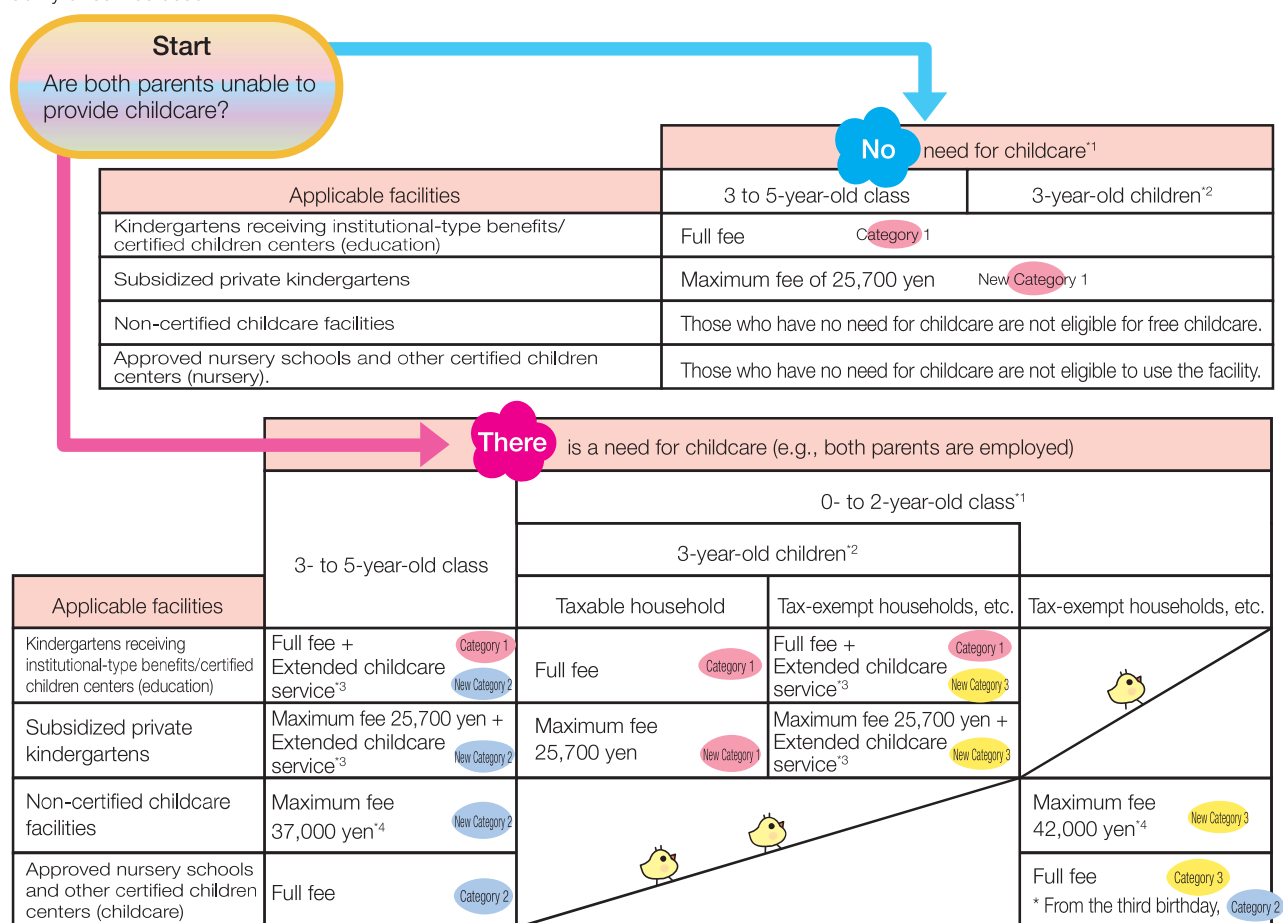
Start
Are both parents unable to provide childcare?

No need for childcare$^{*1}$

| Applicable facilities | 3 to 5-year-old class | 3-year-old children$^{*2}$ |
|---|---|---|
| Kindergartens receiving institutional-type benefits/ certified children centers (education) | Full fee Category 1 | |
| Subsidized private kindergartens | Maximum fee of 25,700 yen New Category 1 | |
| Non-certified childcare facilities | Those who have no need for childcare are not eligible for free childcare. | |
| Approved nursery schools and other certified children centers (nursery). | Those who have no need for childcare are not eligible to use the facility. | |

There is a need for childcare (e.g., both parents are employed)

| Applicable facilities | 3- to 5-year-old class | 3-year-old children$^{*2}$ Taxable household | 3-year-old children$^{*2}$ Tax-exempt households, etc. | 0- to 2-year-old class$^{*1}$ Tax-exempt households, etc. |
|---|---|---|---|---|
| Kindergartens receiving institutional-type benefits/certified children centers (education) | Full fee + Extended childcare service$^{*3}$ Category 1 New Category 2 | Full fee Category 1 | Full fee + Extended childcare service$^{*3}$ Category 1 New Category 3 | |
| Subsidized private kindergartens | Maximum fee 25,700 yen + Extended childcare service$^{*3}$ New Category 2 | Maximum fee 25,700 yen New Category 1 | Maximum fee 25,700 yen + Extended childcare service$^{*3}$ New Category 3 | |
| Non-certified childcare facilities | Maximum fee 37,000 yen$^{*4}$ New Category 2 | | | Maximum fee 42,000 yen$^{*4}$ New Category 3 |
| Approved nursery schools and other certified children centers (childcare) | Full fee Category 2 | | | Full fee Category 3 * From the third birthday, Category 2 |